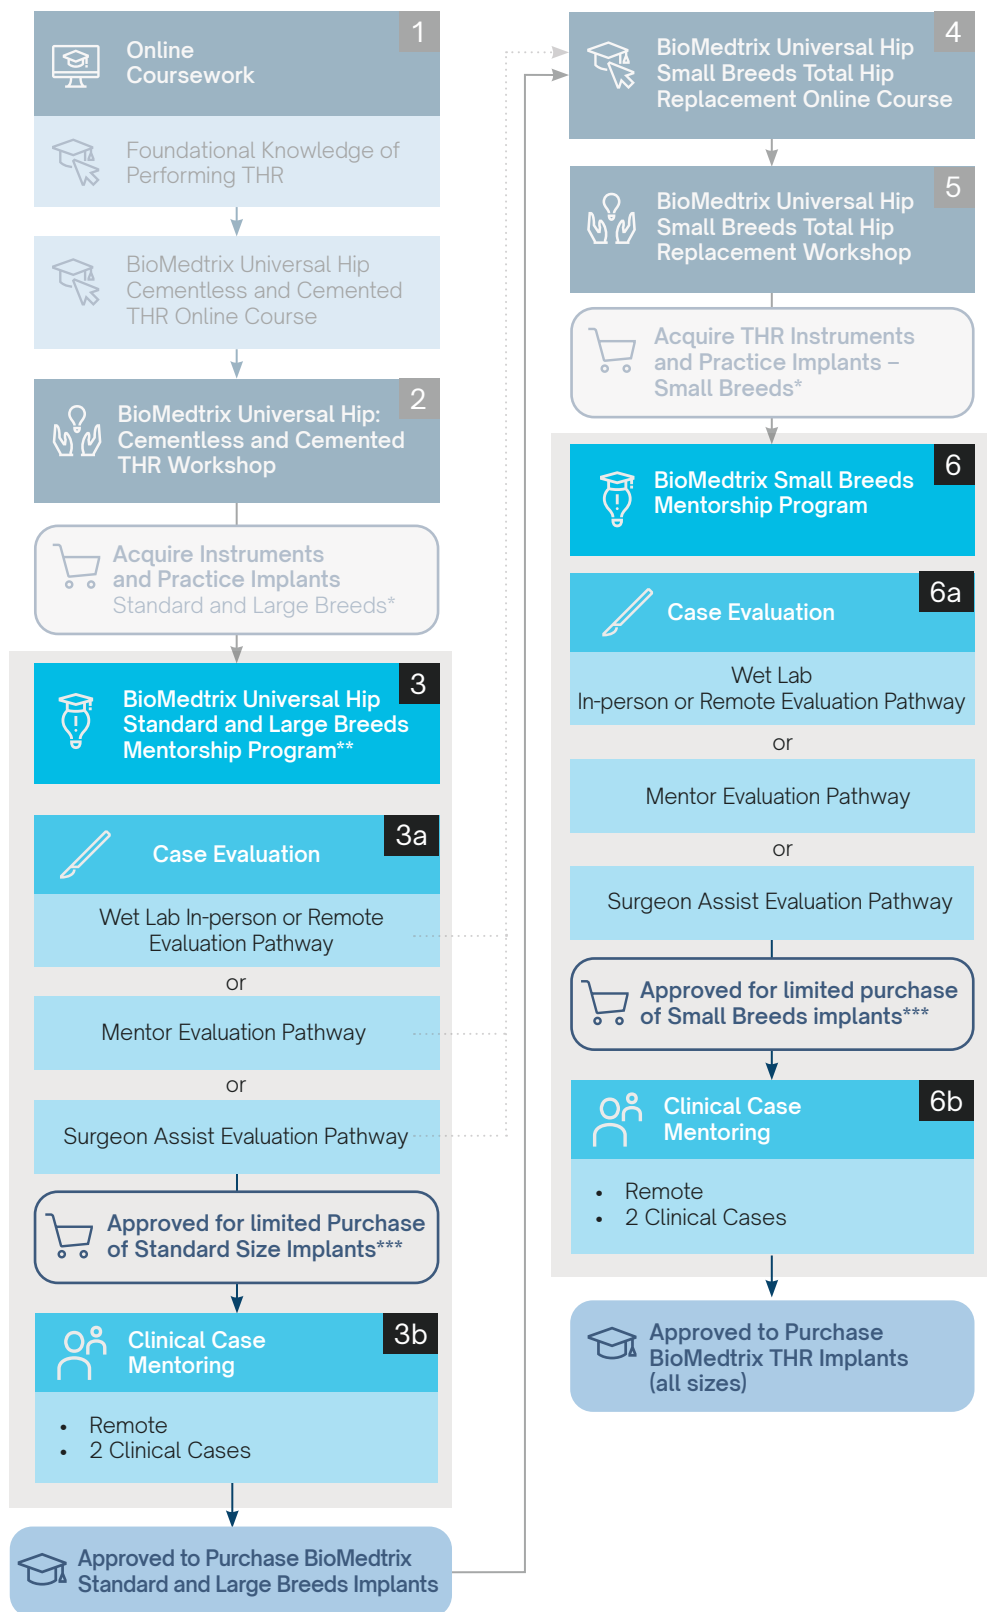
Online Coursework 1

Foundational Knowledge of Performing THR

BioMedtrix Universal Hip Cementless and Cemented THR Online Course

BioMedtrix Universal Hip: Cementless and Cemented THR Workshop 2

Acquire Instruments and Practice Implants Standard and Large Breeds*

BioMedtrix Universal Hip Standard and Large Breeds Mentorship Program** 3

Case Evaluation 3a

Wet Lab In-person or Remote Evaluation Pathway

or

Mentor Evaluation Pathway

or

Surgeon Assist Evaluation Pathway

Approved for limited Purchase of Standard Size Implants***

Clinical Case Mentoring 3b

- Remote
- 2 Clinical Cases

Approved to Purchase BioMedtrix Standard and Large Breeds Implants

BioMedtrix Universal Hip Small Breeds Total Hip Replacement Online Course 4

BioMedtrix Universal Hip Small Breeds Total Hip Replacement Workshop 5

Acquire THR Instruments and Practice Implants – Small Breeds*

BioMedtrix Small Breeds Mentorship Program 6

Case Evaluation 6a

Wet Lab In-person or Remote Evaluation Pathway

or

Mentor Evaluation Pathway

or

Surgeon Assist Evaluation Pathway

Approved for limited purchase of Small Breeds implants***

Clinical Case Mentoring 6b

- Remote
- 2 Clinical Cases

Approved to Purchase BioMedtrix THR Implants (all sizes)